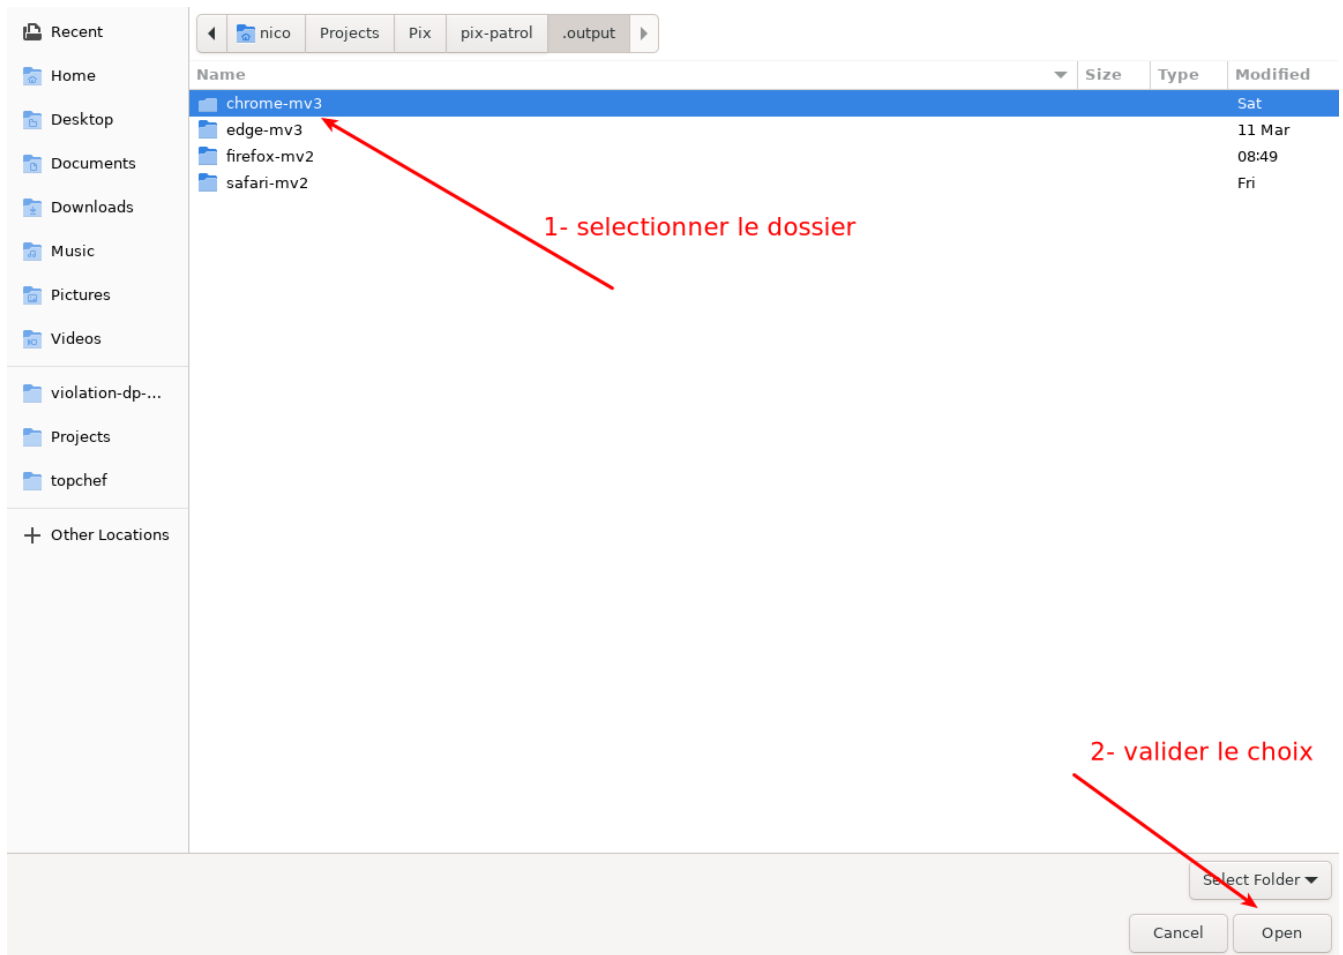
Recent
Home
Desktop
Documents
Downloads
Music
Pictures
Videos
violation-dp-...
Projects
topchef
+ Other Locations

nico | Projects | Pix | pix-patrol | .output

| Name | Size | Type | Modified |
|---|---|---|---|
| chrome-mv3 | | | Sat |
| edge-mv3 | | | 11 Mar |
| firefox-mv2 | | | 08:49 |
| safari-mv2 | | | Fri |

1- selectionner le dossier

2- valider le choix

Select Folder
Cancel
Open